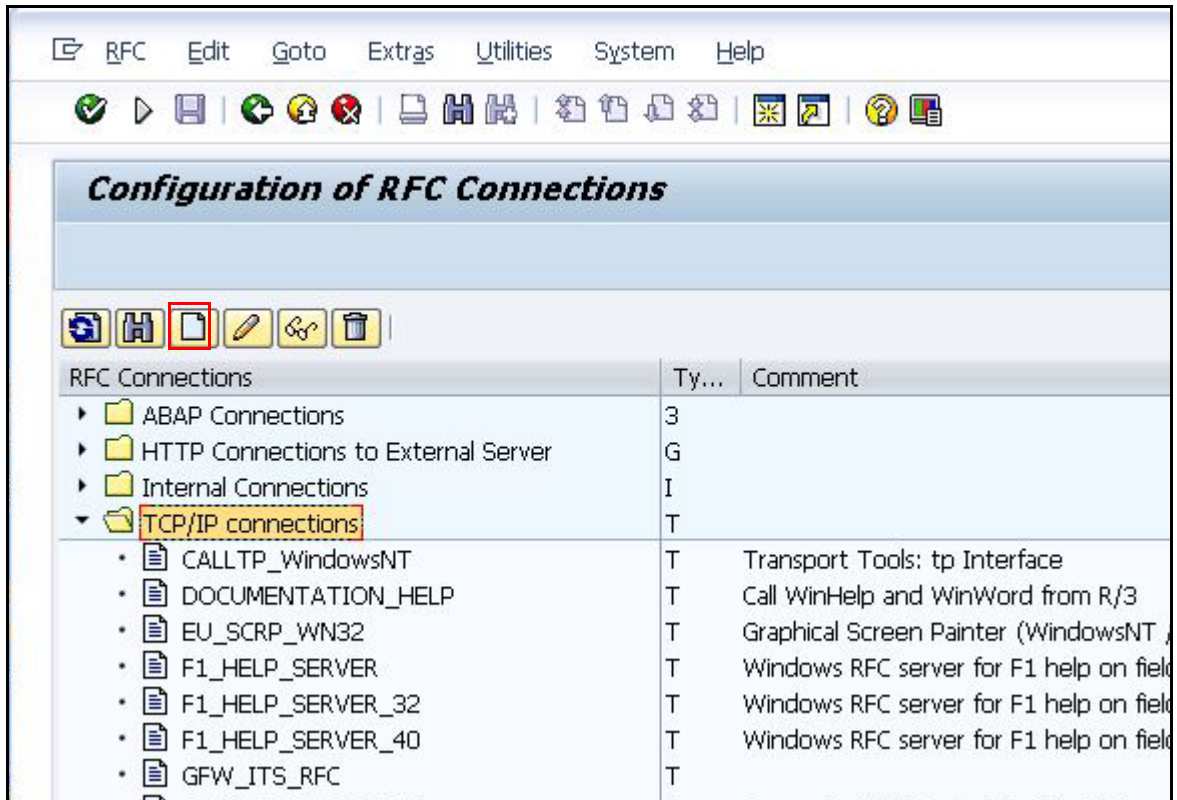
RFC Edit Goto Extras Utilities System Help

Configuration of RFC Connections

| RFC Connections | Ty... | Comment |
|---|---|---|
| ABAP Connections | 3 | |
| HTTP Connections to External Server | G | |
| Internal Connections | I | |
| TCP/IP connections | T | |
| CALLTP_WindowsNT | T | Transport Tools: tp Interface |
| DOCUMENTATION_HELP | T | Call WinHelp and WinWord from R/3 |
| EU_SCRP_WN32 | T | Graphical Screen Painter (WindowsNT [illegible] |
| F1_HELP_SERVER | T | Windows RFC server for F1 help on fiel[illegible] |
| F1_HELP_SERVER_32 | T | Windows RFC server for F1 help on fiel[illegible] |
| F1_HELP_SERVER_40 | T | Windows RFC server for F1 help on fiel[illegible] |
| GFW_ITS_RFC | T | |